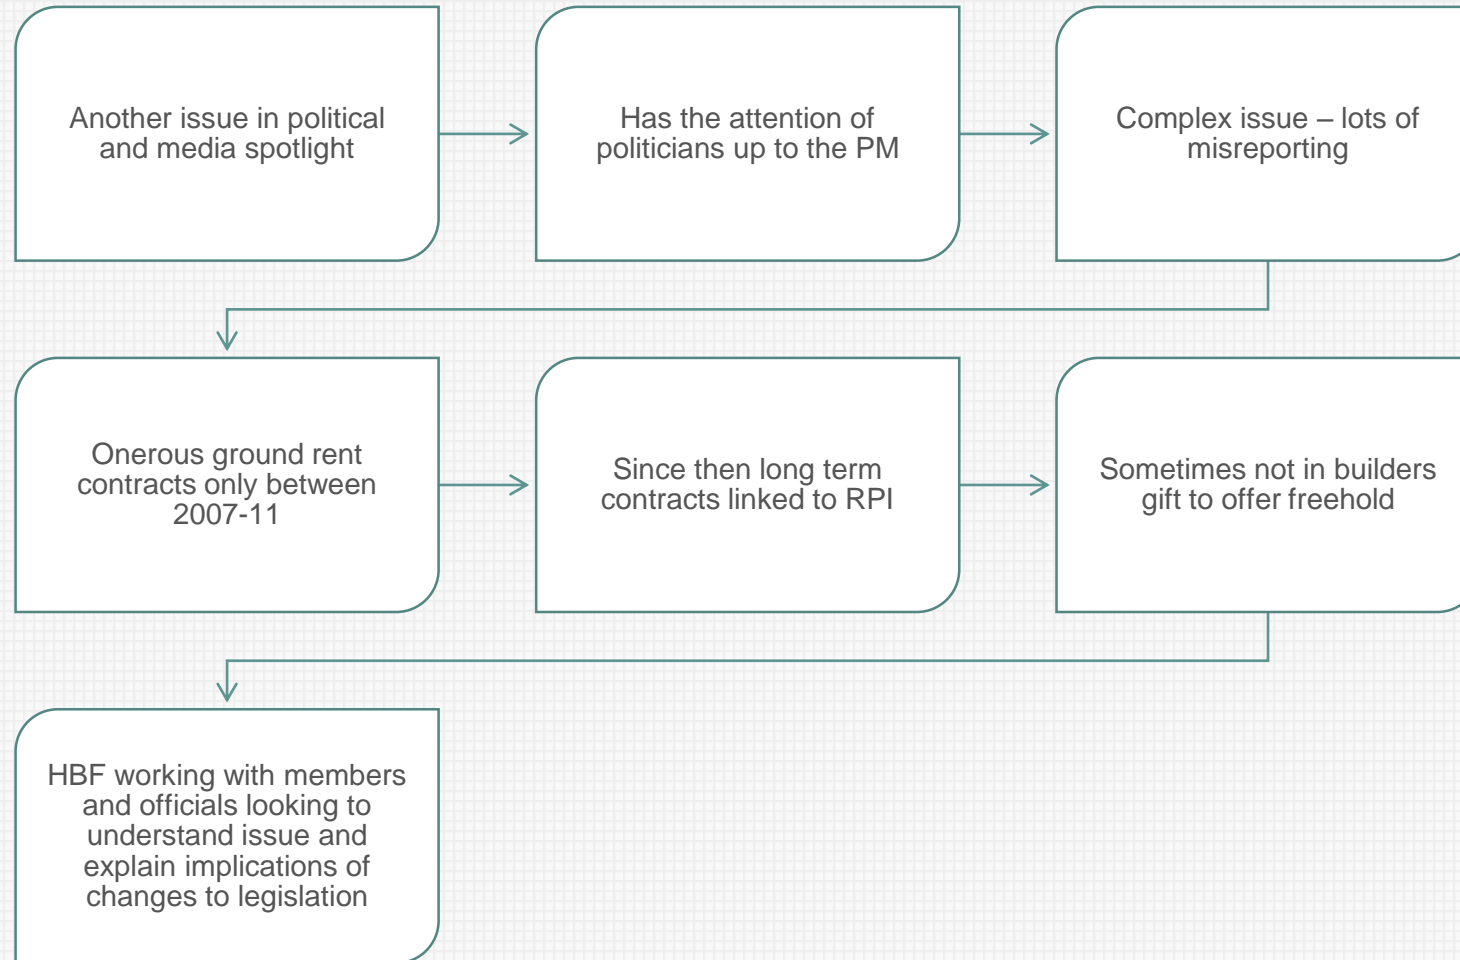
Another issue in political and media spotlight

Has the attention of politicians up to the PM

Complex issue – lots of misreporting

Onerous ground rent contracts only between 2007-11

Since then long term contracts linked to RPI

Sometimes not in builders gift to offer freehold

HBF working with members and officials looking to understand issue and explain implications of changes to legislation